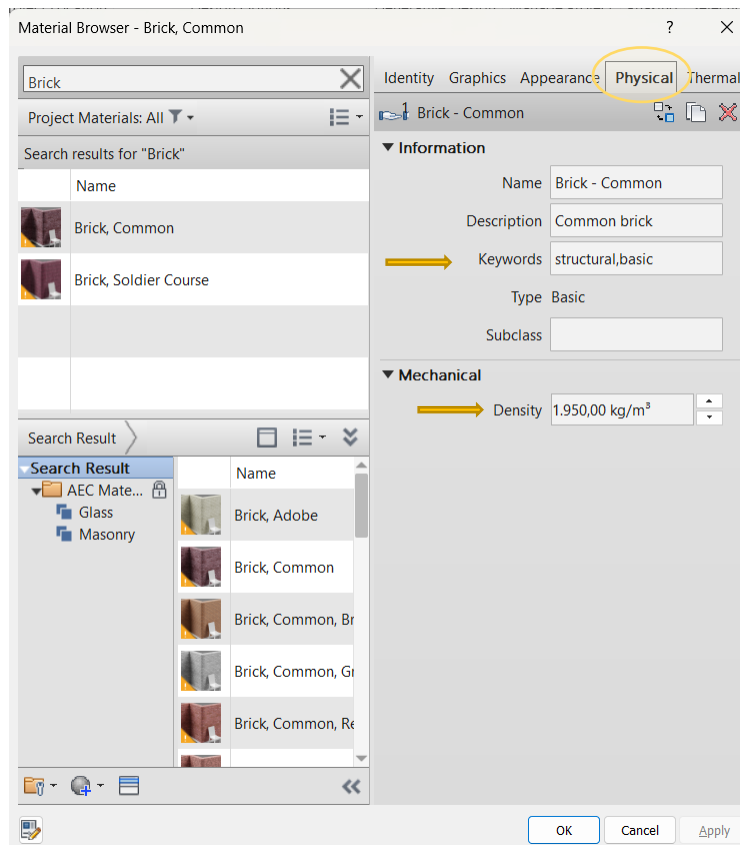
Material Browser - Brick, Common
?
X

Brick

Project Materials: All

Search results for "Brick"

Name
Brick, Common
Brick, Soldier Course

Search Result

Search Result
AEC Mate...
Glass
Masonry

Name
Brick, Adobe
Brick, Common
Brick, Common, Br
Brick, Common, Gr
Brick, Common, Re

Identity Graphics Appearance Physical Thermal

1 Brick - Common

Information
Name Brick - Common
Description Common brick
Keywords structural,basic
Type Basic
Subclass

Mechanical
Density 1.950,00 kg/m³

OK Cancel Apply